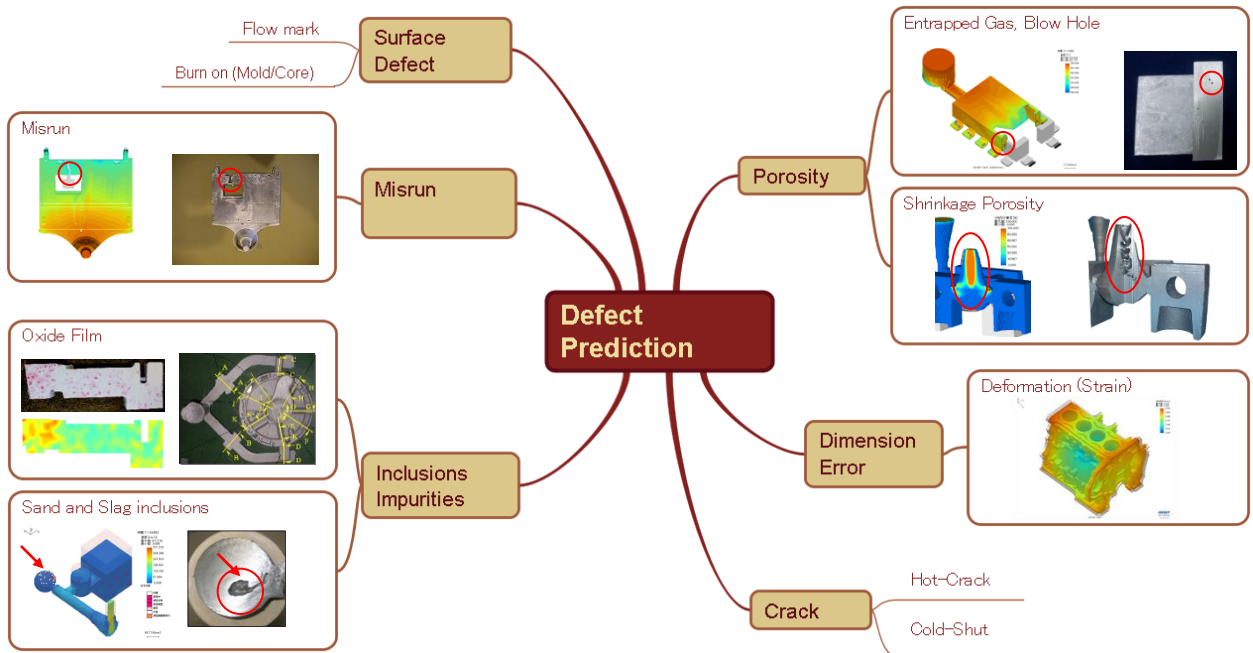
Flow mark

Burn on (Mold/Core)

Surface Defect

Misrun

Misrun

Oxide Film

Sand and Slag inclusions

Inclusions Impurities

Defect Prediction

Entrapped Gas, Blow Hole

Porosity

Shrinkage Porosity

Deformation (Strain)

Dimension Error

Crack

Hot-Crack

Cold-Shut